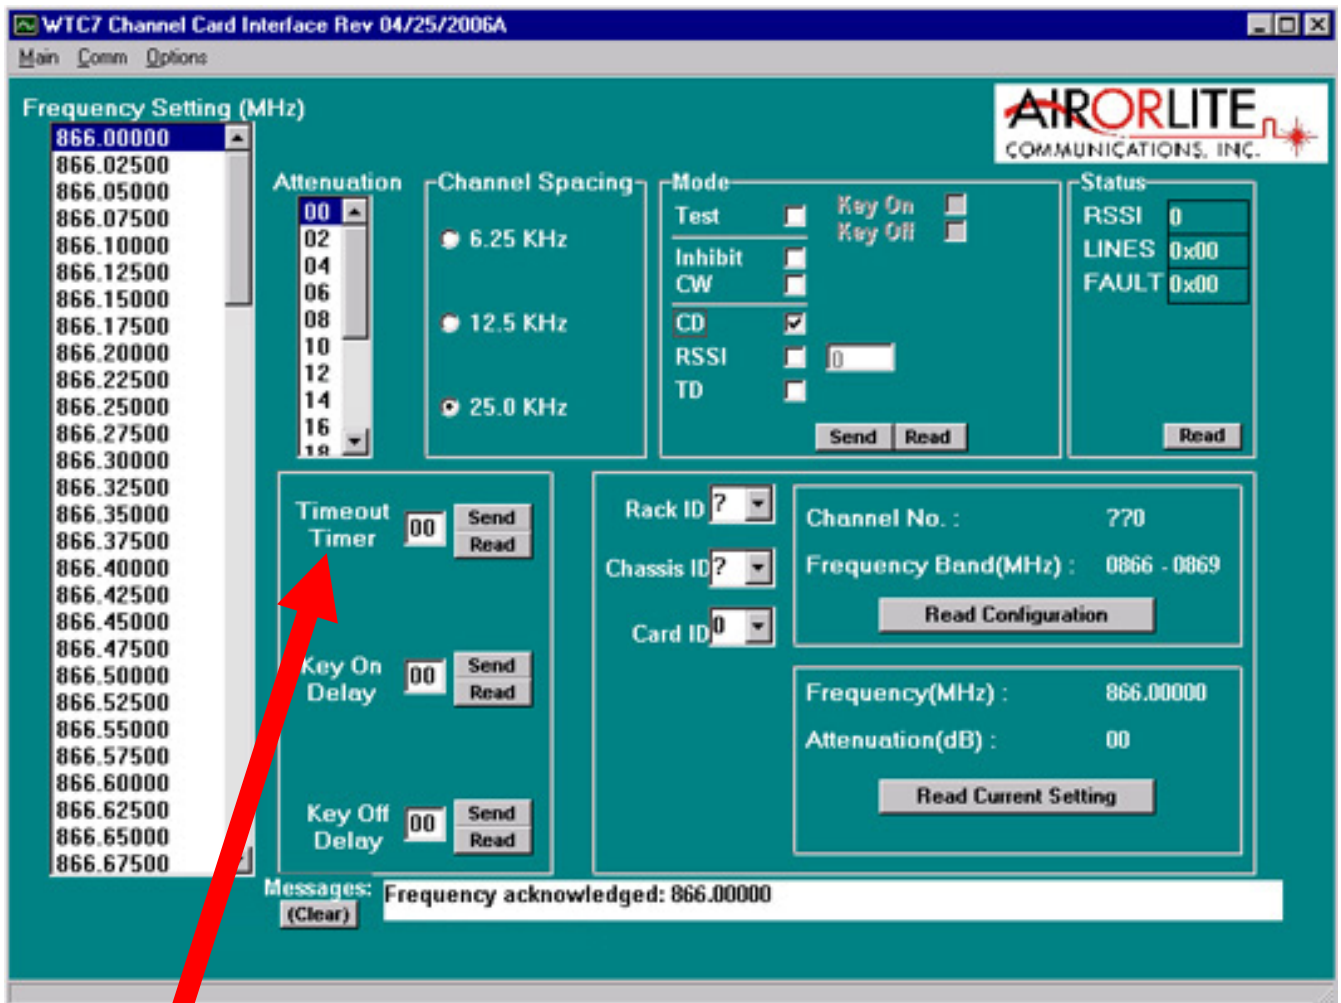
WTC7 Channel Card Interface Rev 04/25/2006A

Main Comm Options

Frequency Setting (MHz)

866.00000
866.02500
866.05000
866.07500
866.10000
866.12500
866.15000
866.17500
866.20000
866.22500
866.25000
866.27500
866.30000
866.32500
866.35000
866.37500
866.40000
866.42500
866.45000
866.47500
866.50000
866.52500
866.55000
866.57500
866.60000
866.62500
866.65000
866.67500

AIRORLITE COMMUNICATIONS, INC.

Attenuation
00
02
04
06
08
10
12
14
16
18

Channel Spacing
6.25 KHz
12.5 KHz
25.0 KHz

Mode
Test
Key On
Key Off
Inhibit
CW
CD
RSSI 0
TD
Send Read

Status
RSSI 0
LINES 0x00
FAULT 0x00
Read

Timeout Timer 00 Send Read

Key On Delay 00 Send Read

Key Off Delay 00 Send Read

Rack ID ?
Chassis ID ?
Card ID 0

Channel No. : ??0
Frequency Band(MHz) : 0866 - 0869
Read Configuration

Frequency(MHz) : 866.00000
Attenuation(dB) : 00
Read Current Setting

Messages: (Clear)
Frequency acknowledged: 866.00000